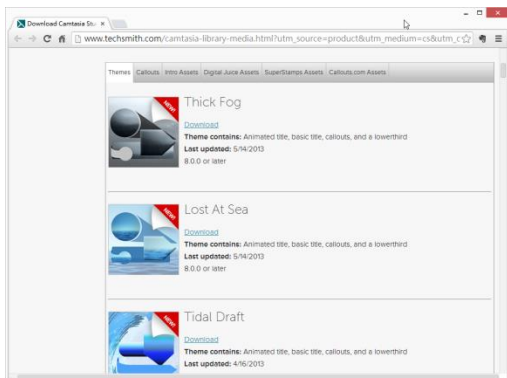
Download Camtasia Stu ×

www.techsmith.com/camtasia-library-media.html?utm_source=product&utm_medium=cs&utm_c

Themes | Callouts | Intro Assets | Digital Juice Assets | SuperStamps Assets | Callouts.com Assets

NEW

Thick Fog

Download

**Theme contains:** Animated title, basic title, callouts, and a lowerthird

**Last updated:** 5/14/2013

8.0.0 or later

NEW

Lost At Sea

Download

**Theme contains:** Animated title, basic title, callouts, and a lowerthird

**Last updated:** 5/14/2013

8.0.0 or later

NEW

Tidal Draft

Download

**Theme contains:** Animated title, basic title, callouts, and a lowerthird

**Last updated:** 4/16/2013